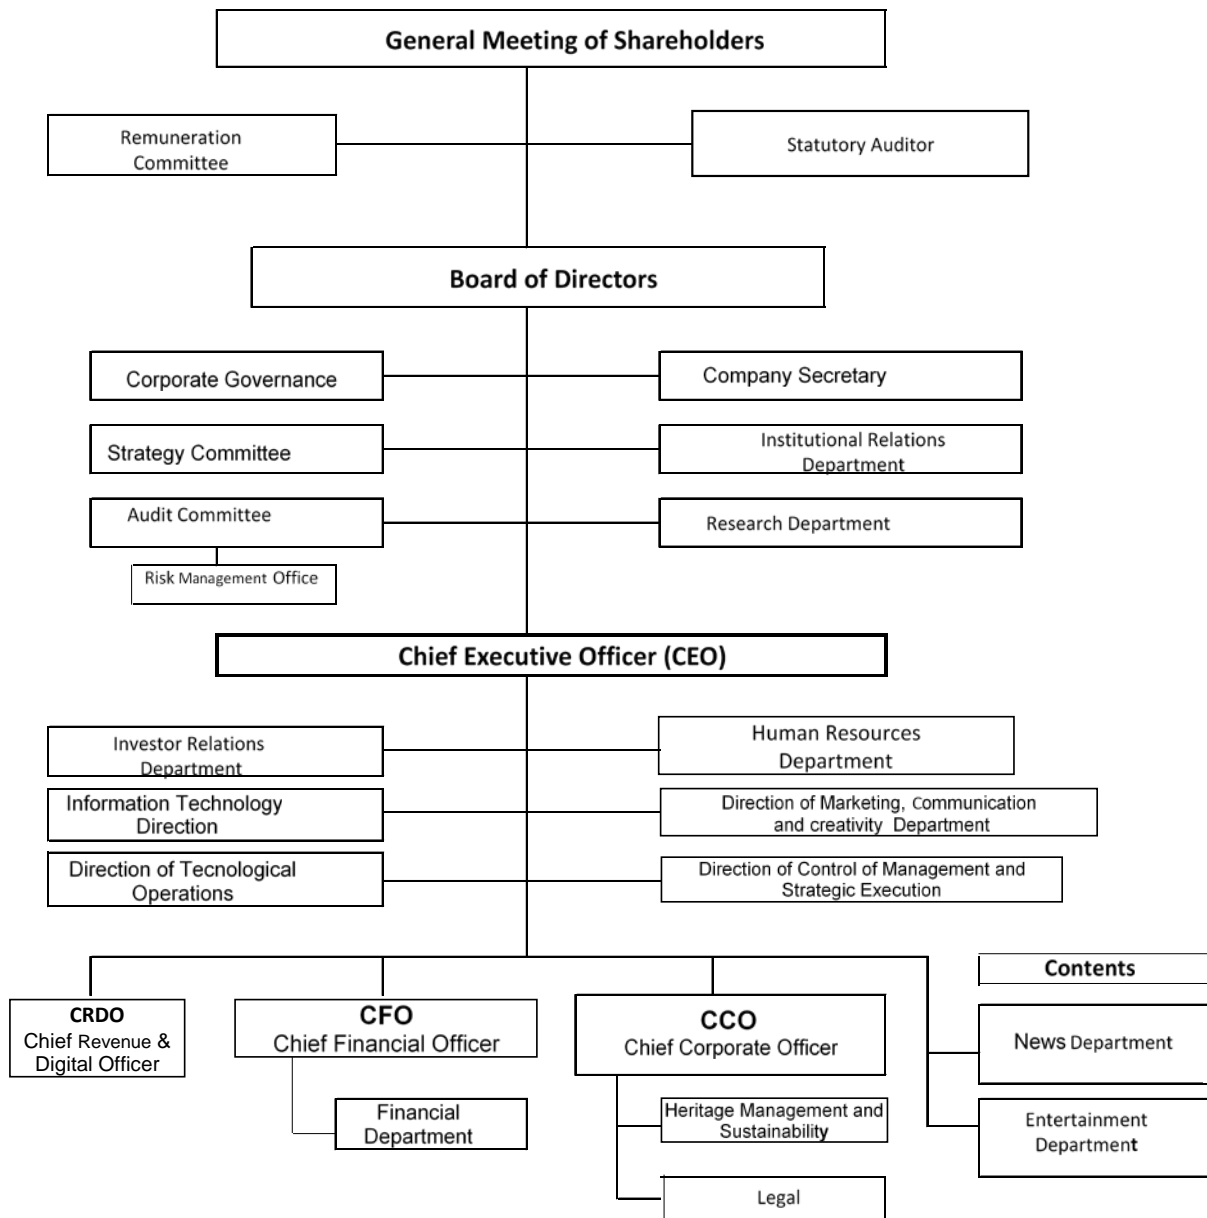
General Meeting of Shareholders

Remuneration Committee

Statutory Auditor

Board of Directors

Corporate Governance

Company Secretary

Strategy Committee

Institutional Relations Department

Audit Committee

Research Department

Risk Management Office

Chief Executive Officer (CEO)

Investor Relations Department

Human Resources Department

Information Technology Direction

Direction of Marketing, Communication and creativity Department

Direction of Tecnological Operations

Direction of Control of Management and Strategic Execution

Contents

CRDO
Chief Revenue & Digital Officer

CFO
Chief Financial Officer

CCO
Chief Corporate Officer

News Department

Financial Department

Heritage Management and Sustainability

Entertainment Department

Legal